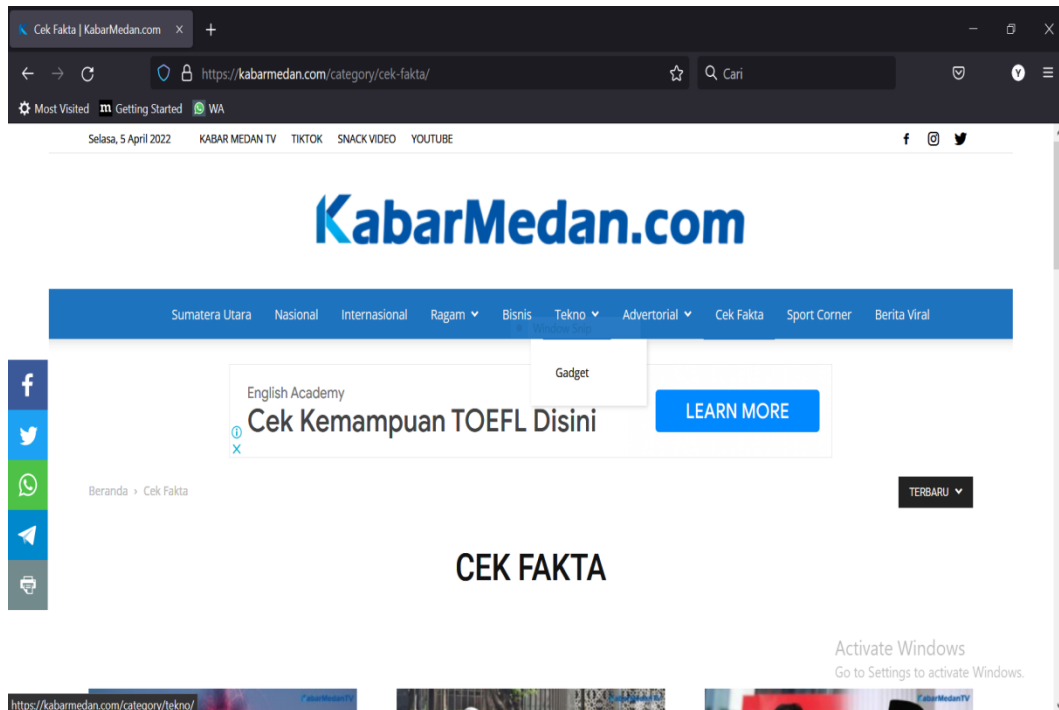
Cek Fakta | KabarMedan.com ×
+

https://kabarmedan.com/category/cek-fakta/
Cari

Most Visited  Getting Started  WA

Selasa, 5 April 2022  KABAR MEDAN TV  TIKTOK  SNACK VIDEO  YOUTUBE

KabarMedan.com

Sumatera Utara  Nasional  Internasional  Ragam  Bisnis  Tekno  Advertorial  Cek Fakta  Sport Corner  Berita Viral

Window Snip

Gadget

English Academy
Cek Kemampuan TOEFL Disini
LEARN MORE

Beranda › Cek Fakta

TERBARU

CEK FAKTA

Activate Windows
Go to Settings to activate Windows.

https://kabarmedan.com/category/tekno/